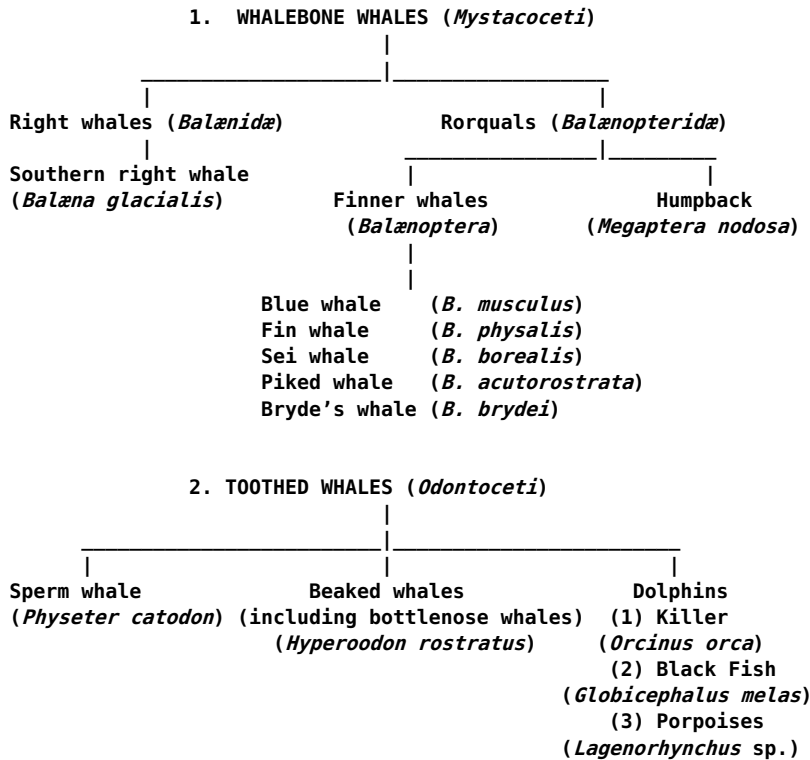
1. WHALEBONE WHALES (*Mystacoceti*)

Right whales (*Balænidæ*)

Southern right whale (*Balæna glacialis*)

Rorquals (*Balænopteridæ*)

Finner whales (*Balænoptera*)

Humpback (*Megaptera nodosa*)

Blue whale (*B. musculus*)
Fin whale (*B. physalis*)
Sei whale (*B. borealis*)
Piked whale (*B. acutorostrata*)
Bryde’s whale (*B. brydei*)

2. TOOTHED WHALES (*Odontoceti*)

Sperm whale (*Physeter catodon*)

Beaked whales (including bottlenose whales) (*Hyperoodon rostratus*)

Dolphins
(1) Killer (*Orcinus orca*)
(2) Black Fish (*Globicephalus melas*)
(3) Porpoises (*Lagenorhynchus* sp.)